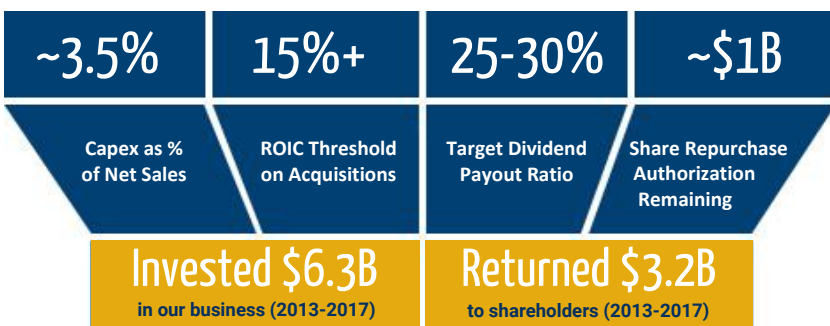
~3.5%

Capex as % of Net Sales

15%+

ROIC Threshold on Acquisitions

25-30%

Target Dividend Payout Ratio

~$1B

Share Repurchase Authorization Remaining

Invested $6.3B
in our business (2013-2017)

Returned $3.2B
to shareholders (2013-2017)